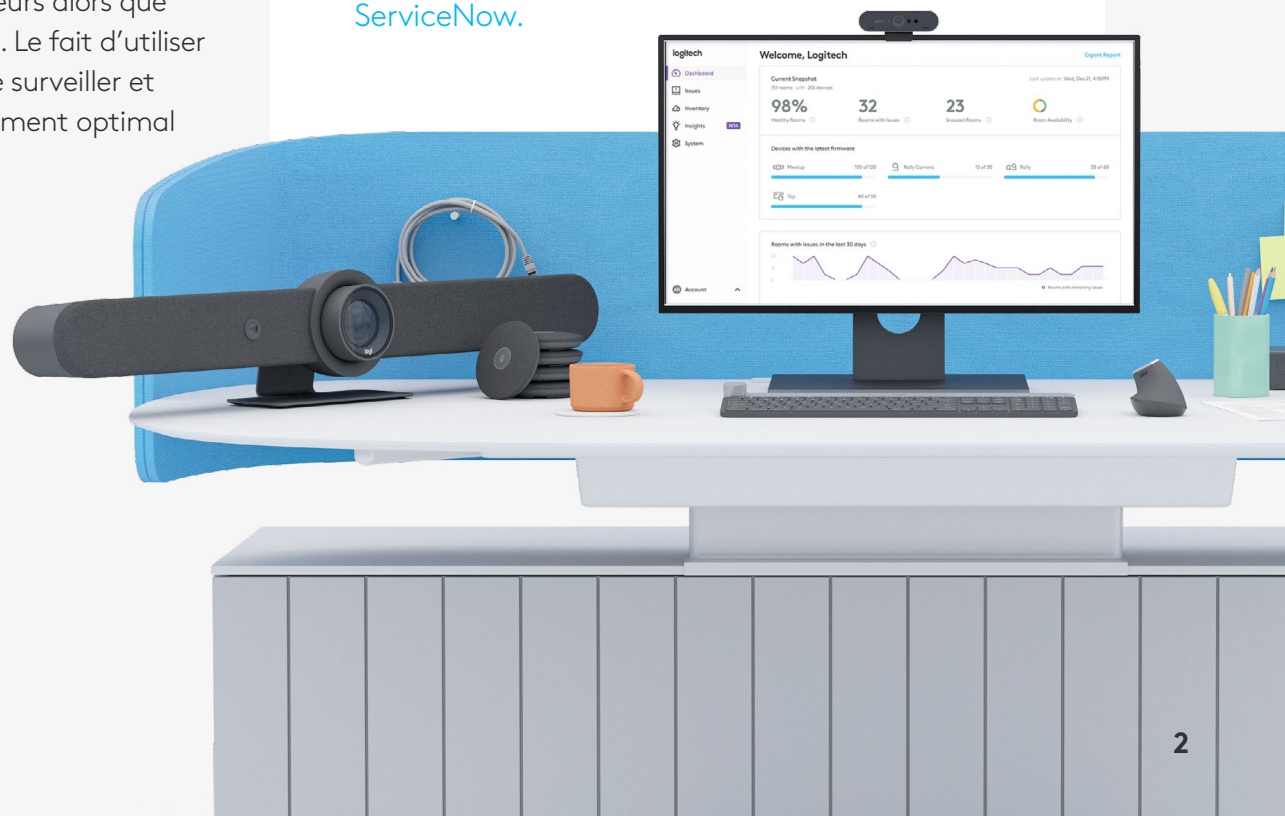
eurs alors que
. Le fait d'utiliser
e surveiller et
ment optimal

ServiceNow.

logitech
Dashboard
Issues
Inventory
Insights BETA
System
Account

Welcome, Logitech
Export Report
Current Snapshot
151 rooms with 255 devices
Last update at Wed, Dec 21, 4:15PM
98%
Healthy Rooms
32
Rooms with Issues
23
Snoozed Rooms
Room Availability
Devices with the latest firmware
MeetUp 100 of 120
Rally Camera 15 of 30
Rally 38 of 60
Tap 40 of 50
Rooms with issues in the last 30 days
Rooms with remaining issues

2